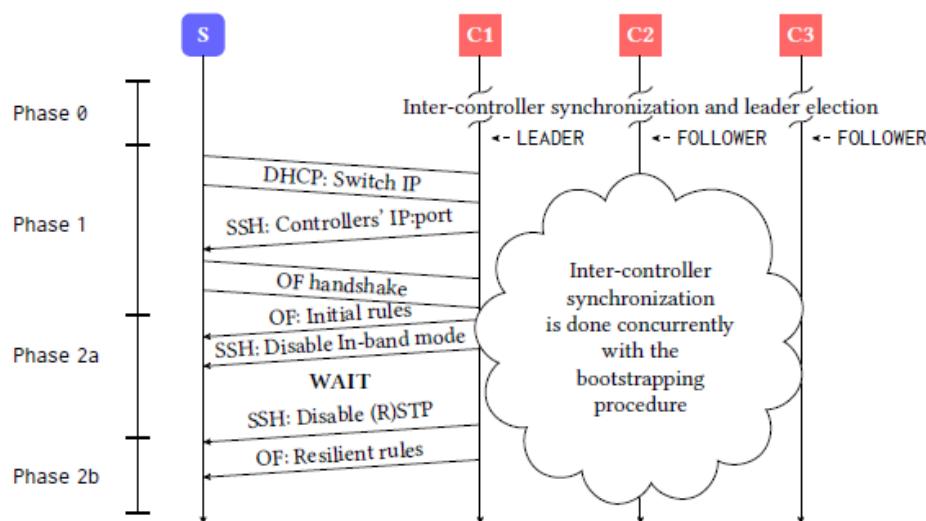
S
C1
C2
C3

Phase 0
Inter-controller synchronization and leader election
LEADER
FOLLOWER
FOLLOWER

Phase 1
DHCP: Switch IP
SSH: Controllers' IP:port
OF handshake

Inter-controller synchronization is done concurrently with the bootstrapping procedure

Phase 2a
OF: Initial rules
SSH: Disable In-band mode
WAIT
SSH: Disable (R)STP

Phase 2b
OF: Resilient rules